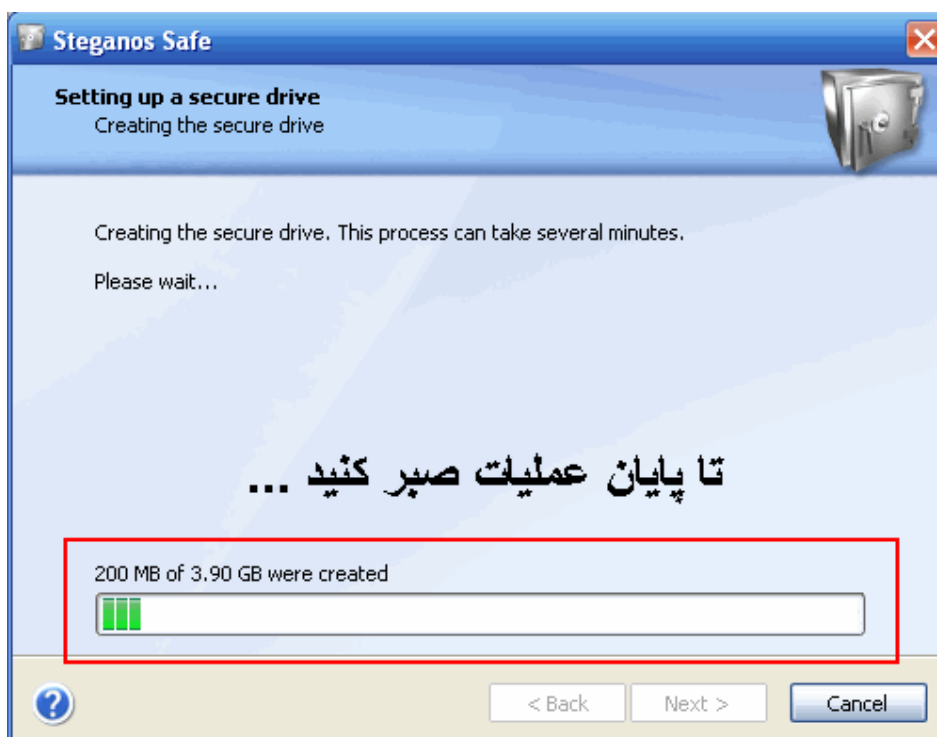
Steganos Safe

Setting up a secure drive
Creating the secure drive

Creating the secure drive. This process can take several minutes.

Please wait...

تا پایان عملیات صبر کنید ...

200 MB of 3.90 GB were created

< Back
Next >
Cancel